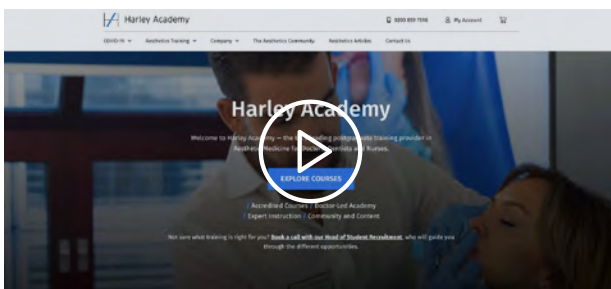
Harley Academy

0800 820 7316 My Account

COVID-19 Aesthetics Training Company The Aesthetics Community Aesthetics Articles Contact Us

Harley Academy

Welcome to Harley Academy — the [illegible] leading postgraduate training provider in Aesthetic Medicine for Doctors, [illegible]tists and Nurses.

EXPLORE COURSES

Accredited Courses | Doctor-Led Academy
Expert Instruction | Community and Content

Not sure what training is right for you? Book a call with our Head of Student Recruitment, who will guide you through the different opportunities.